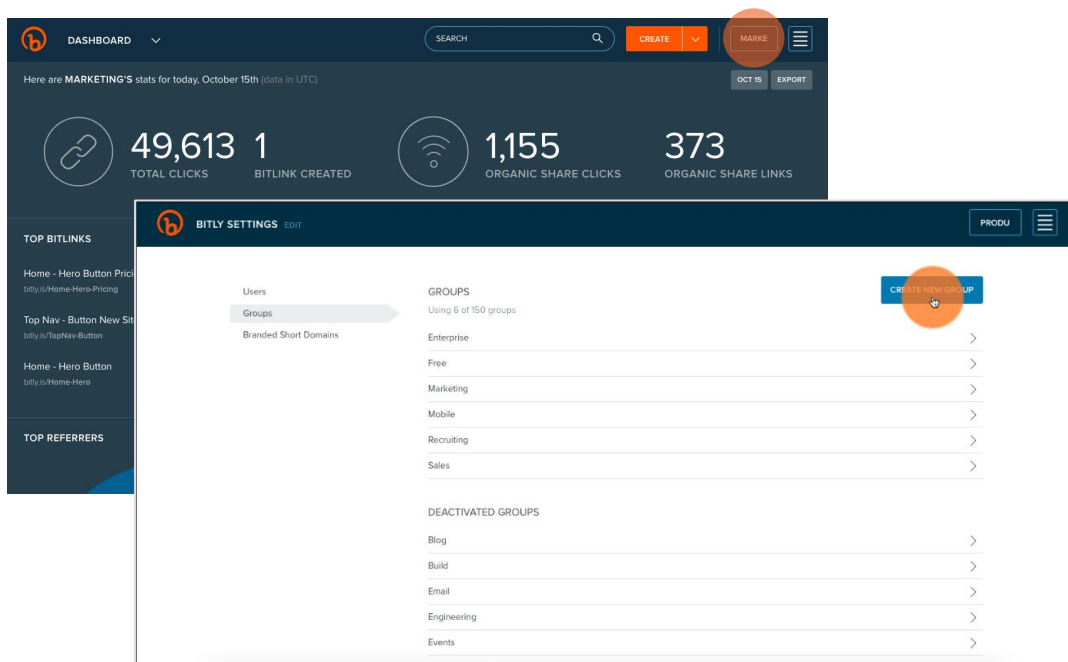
DASHBOARD

SEARCH

CREATE

MARKE

Here are MARKETING'S stats for today, October 15th (data in UTC)

OCT 15 EXPORT

49,613 TOTAL CLICKS

1 BITLINK CREATED

1,155 ORGANIC SHARE CLICKS

373 ORGANIC SHARE LINKS

TOP BITLINKS

Home - Hero Button Prici
bitly.is/Home-Hero-Pricing

Top Nav - Button New Sit
bitly.is/TopNav-Button

Home - Hero Button
bitly.is/Home-Hero

TOP REFERRERS

BITLY SETTINGS EDIT

PRODU

Users
Groups
Branded Short Domains

GROUPS
Using 6 of 150 groups

CREATE NEW GROUP

Enterprise
Free
Marketing
Mobile
Recruiting
Sales

DEACTIVATED GROUPS

Blog
Build
Email
Engineering
Events